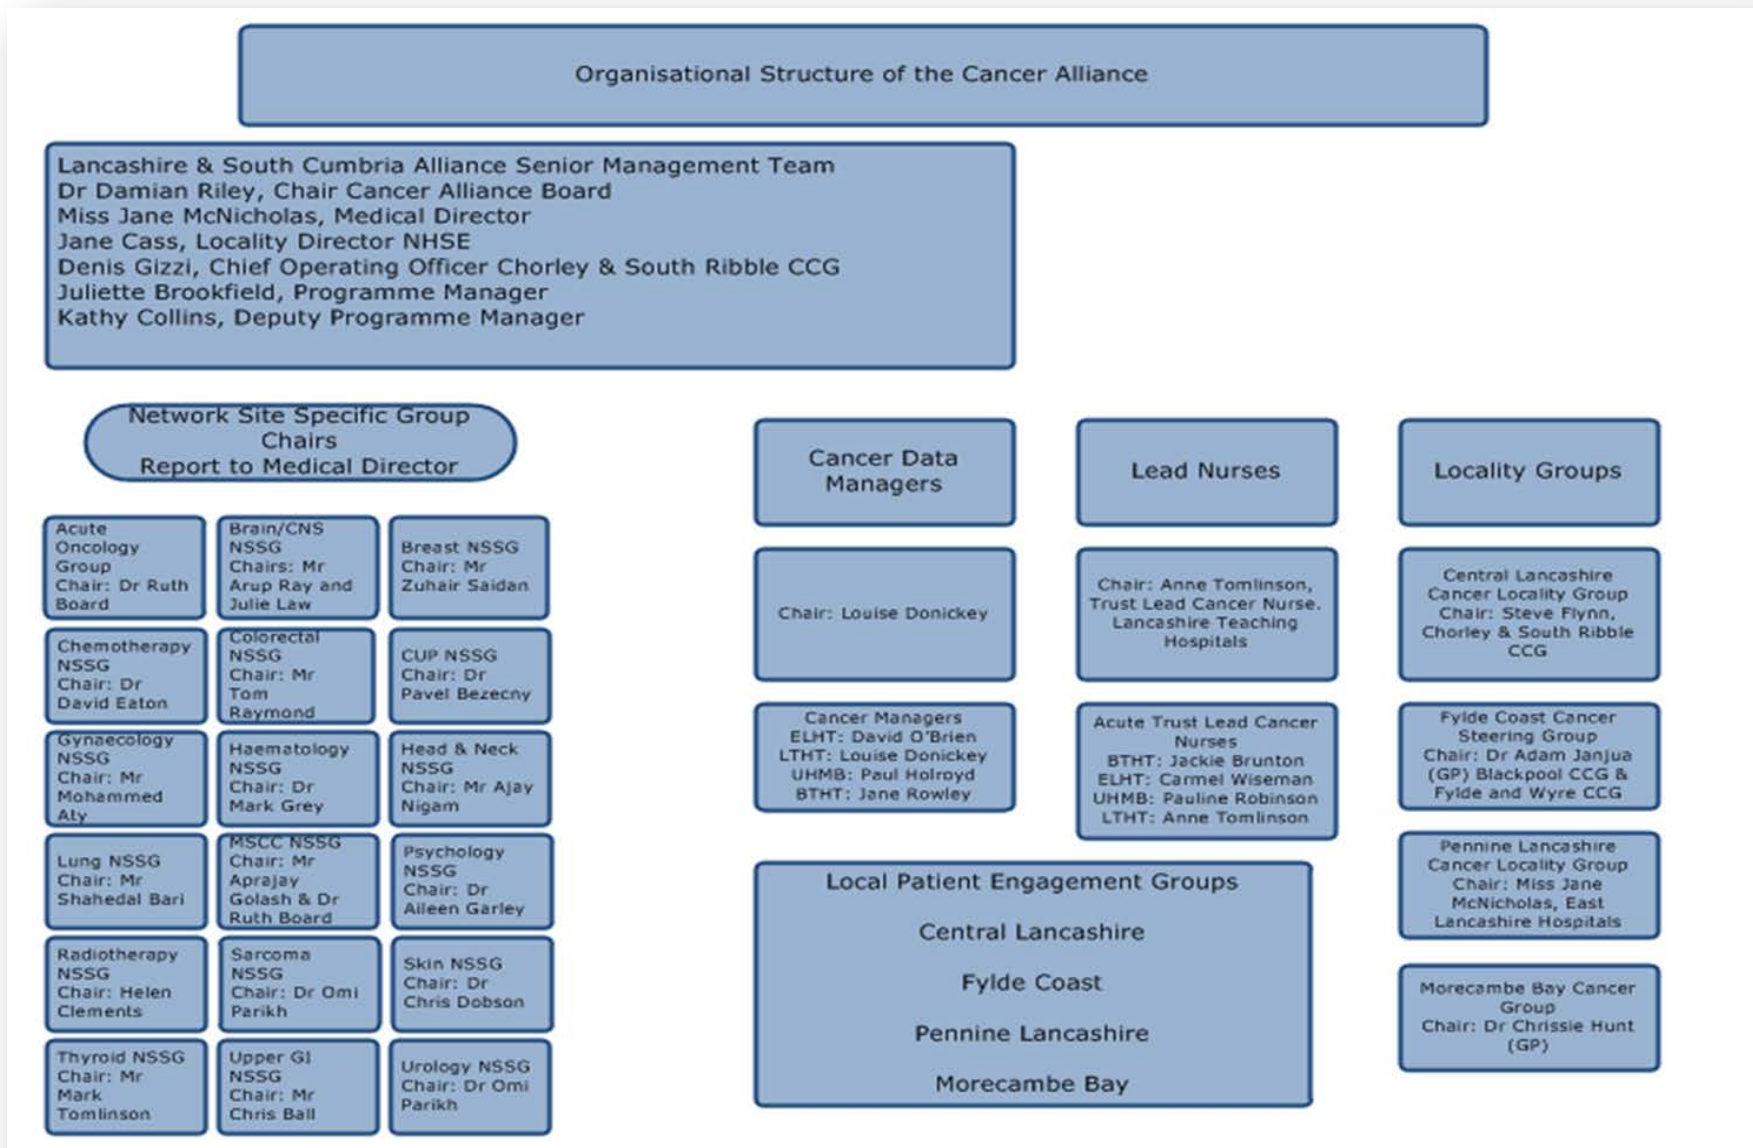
Organisational Structure of the Cancer Alliance

Lancashire & South Cumbria Alliance Senior Management Team
Dr Damian Riley, Chair Cancer Alliance Board
Miss Jane McNicholas, Medical Director
Jane Cass, Locality Director NHSE
Denis Gizzi, Chief Operating Officer Chorley & South Ribble CCG
Juliette Brookfield, Programme Manager
Kathy Collins, Deputy Programme Manager

Network Site Specific Group Chairs
Report to Medical Director

Acute Oncology Group Chair: Dr Ruth Board

Brain/CNS NSSG Chairs: Mr Arup Ray and Julie Law

Breast NSSG Chair: Mr Zuhair Saidan

Chemotherapy NSSG Chair: Dr David Eaton

Colorectal NSSG Chair: Mr Tom Raymond

CUP NSSG Chair: Dr Pavel Bezecny

Gynaecology NSSG Chair: Mr Mohammed Aly

Haematology NSSG Chair: Dr Mark Grey

Head & Neck NSSG Chair: Mr Ajay Nigam

Lung NSSG Chair: Mr Shahedal Bari

MSCC NSSG Chair: Mr Aprajay Golash & Dr Ruth Board

Psychology NSSG Chair: Dr Aileen Garley

Radiotherapy NSSG Chair: Helen Clements

Sarcoma NSSG Chair: Dr Omi Parikh

Skin NSSG Chair: Dr Chris Dobson

Thyroid NSSG Chair: Mr Mark Tomlinson

Upper GI NSSG Chair: Mr Chris Ball

Urology NSSG Chair: Dr Omi Parikh

Cancer Data Managers

Chair: Louise Donickey

Cancer Managers
ELHT: David O'Brien
LTHT: Louise Donickey
UHMB: Paul Holroyd
BTHT: Jane Rowley

Lead Nurses

Chair: Anne Tomlinson, Trust Lead Cancer Nurse. Lancashire Teaching Hospitals

Acute Trust Lead Cancer Nurses
BTHT: Jackie Brunton
ELHT: Carmel Wiseman
UHMB: Pauline Robinson
LTHT: Anne Tomlinson

Locality Groups

Central Lancashire Cancer Locality Group Chair: Steve Flynn, Chorley & South Ribble CCG

Fylde Coast Cancer Steering Group Chair: Dr Adam Janjua (GP) Blackpool CCG & Fylde and Wyre CCG

Pennine Lancashire Cancer Locality Group Chair: Miss Jane McNicholas, East Lancashire Hospitals

Morecambe Bay Cancer Group Chair: Dr Chrissie Hunt (GP)

Local Patient Engagement Groups

Central Lancashire

Fylde Coast

Pennine Lancashire

Morecambe Bay